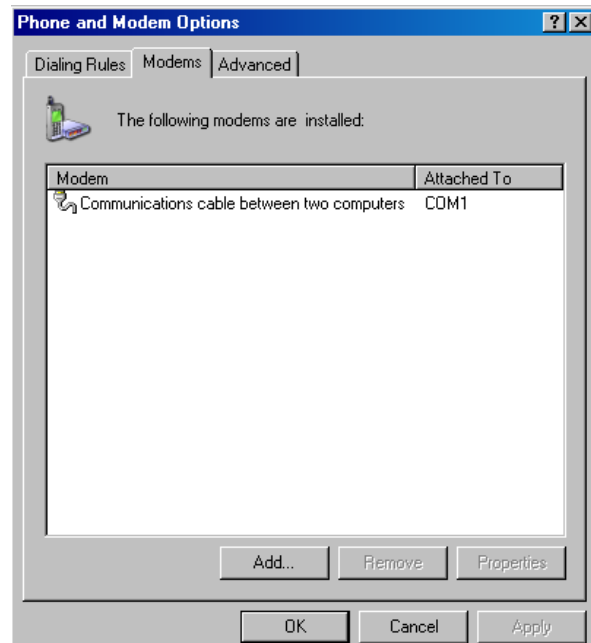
Phone and Modem Options

?

Dialing Rules | Modems | Advanced

The following modems are installed:

| Modem | Attached To |
|---|---|
| Communications cable between two computers | COM1 |

Add... Remove Properties

OK Cancel Apply